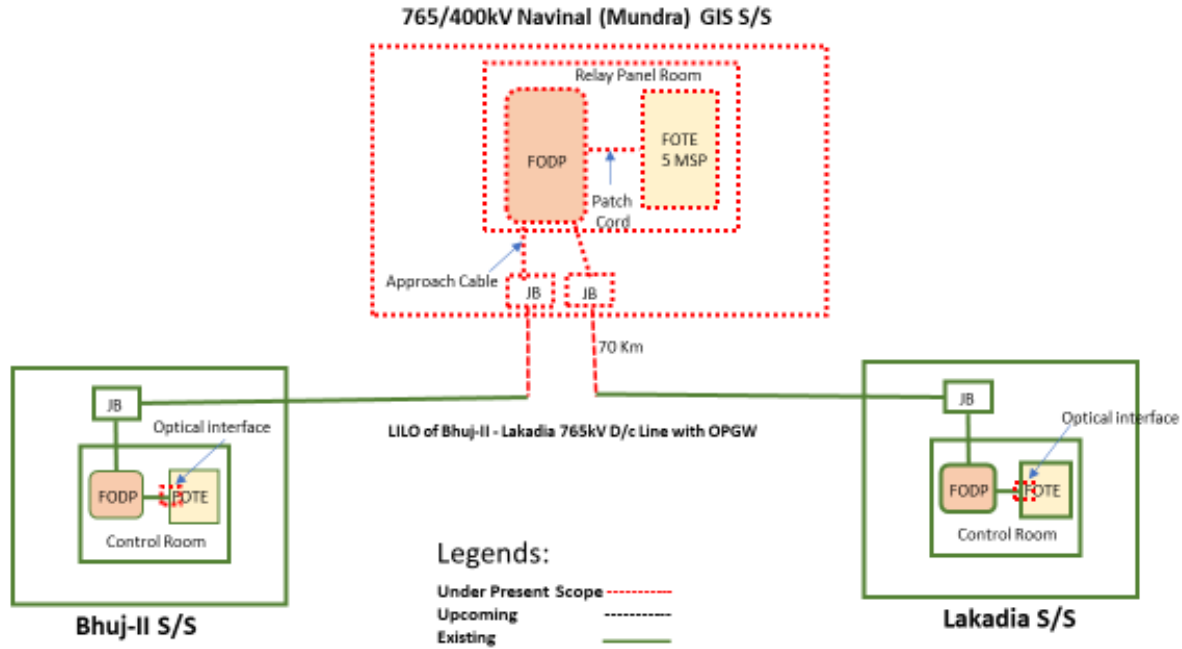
765/400kV Navinal (Mundra) GIS S/S

Relay Panel Room

FODP

FOTE 5 MSP

Patch Cord

Approach Cable

JB

JB

70 Km

JB

Optical interface

FODP

FOTE

Control Room

LILO of Bhuj-II - Lakadia 765kV D/c Line with OPGW

JB

Optical interface

FODP

FOTE

Control Room

Legends:

Under Present Scope

Upcoming

Existing

Bhuj-II S/S

Lakadia S/S